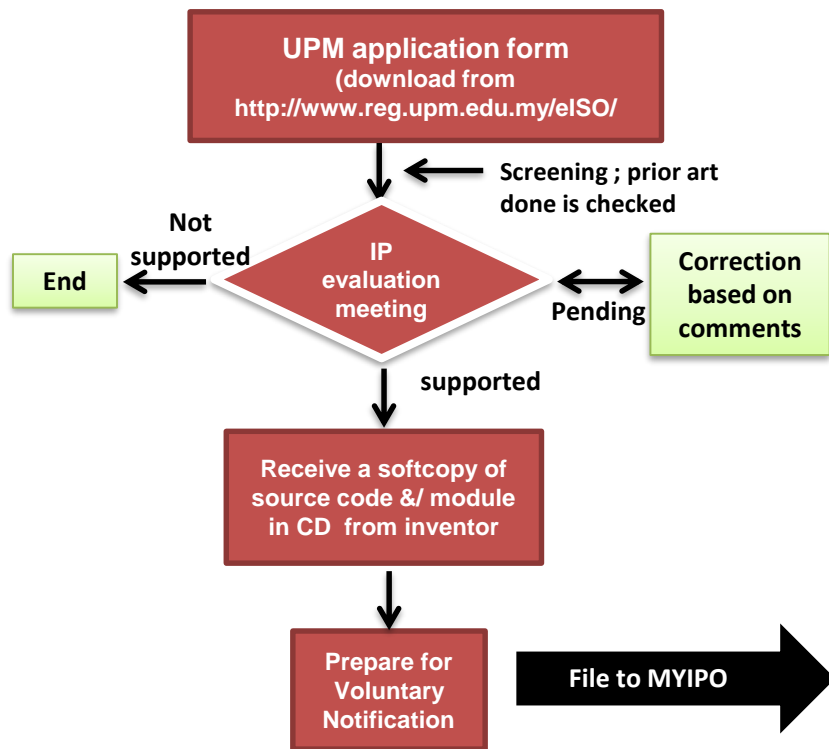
UPM application form
(download from
http://www.reg.upm.edu.my/eISO/

Screening ; prior art done is checked

Not supported

End

IP evaluation meeting

Pending

Correction based on comments

supported

Receive a softcopy of source code &/ module in CD from inventor

Prepare for Voluntary Notification

File to MYIPO